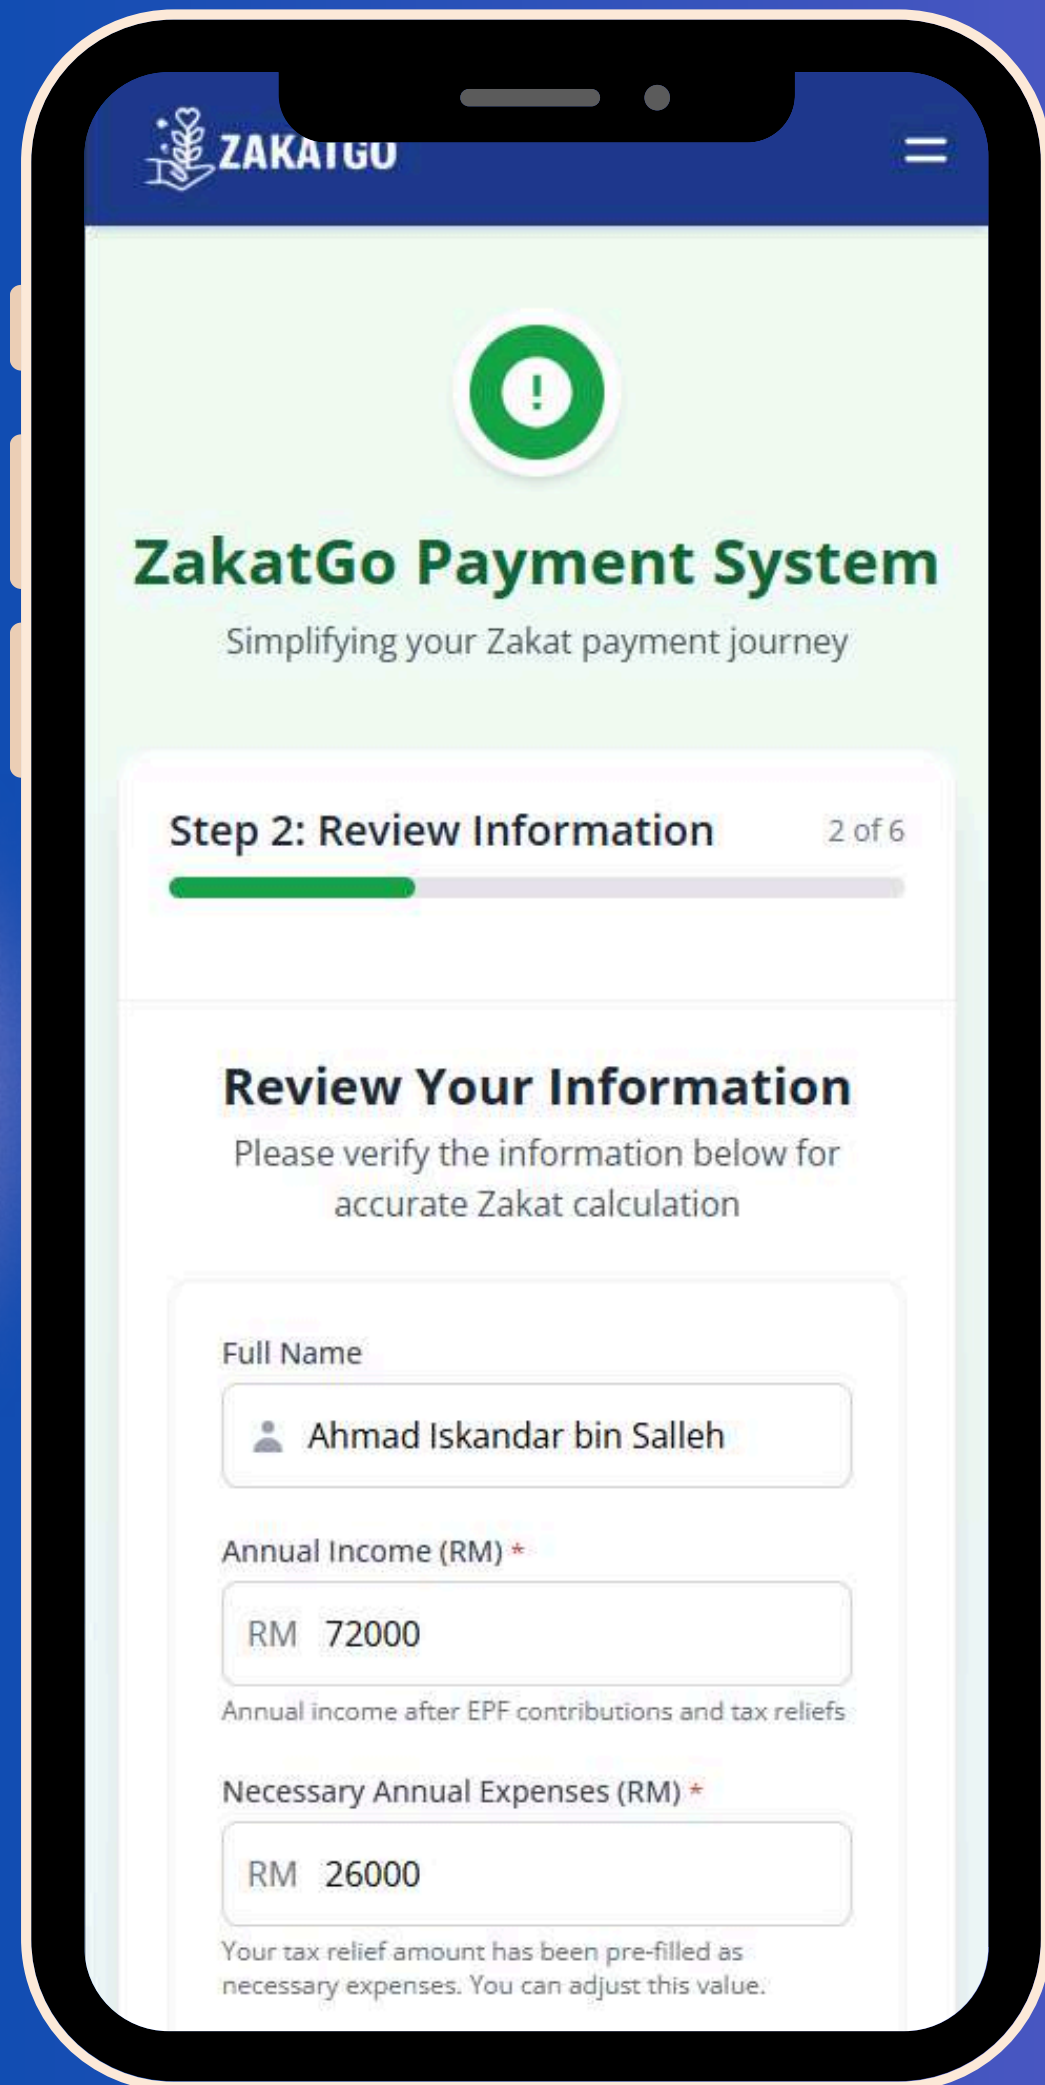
ZAKATGO

ZakatGo Payment System

Simplifying your Zakat payment journey

Step 2: Review Information 2 of 6

Review Your Information

Please verify the information below for accurate Zakat calculation

Full Name

Ahmad Iskandar bin Salleh

Annual Income (RM) *

RM 72000

Annual income after EPF contributions and tax reliefs

Necessary Annual Expenses (RM) *

RM 26000

Your tax relief amount has been pre-filled as necessary expenses. You can adjust this value.